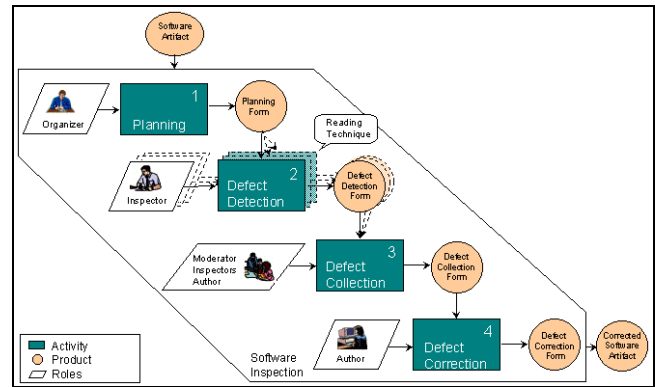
Software Artifact

Organizer

1 Planning

Planning Form

Reading Technique

Inspector

2 Defect Detection

Defect Detection Form

Moderator Inspectors Author

3 Defect Collection

Defect Collection Form

Author

4 Defect Correction

Defect Correction Form

Corrected Software Artifact

Activity
Product
Roles

Software Inspection